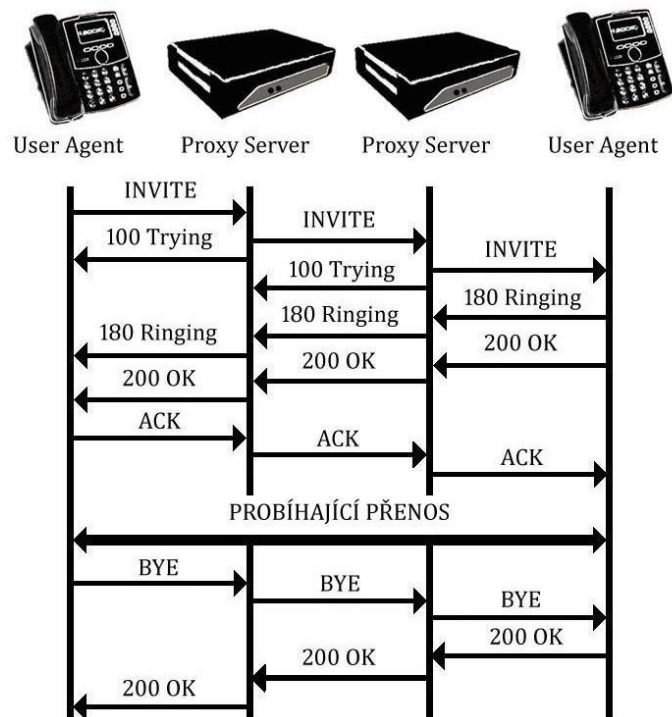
User Agent Proxy Server Proxy Server User Agent

INVITE

INVITE

100 Trying

INVITE

100 Trying

180 Ringing

180 Ringing

180 Ringing

200 OK

200 OK

200 OK

ACK

ACK

ACK

PROBÍHAJÍCÍ PŘENOS

BYE

BYE

BYE

200 OK

200 OK

200 OK